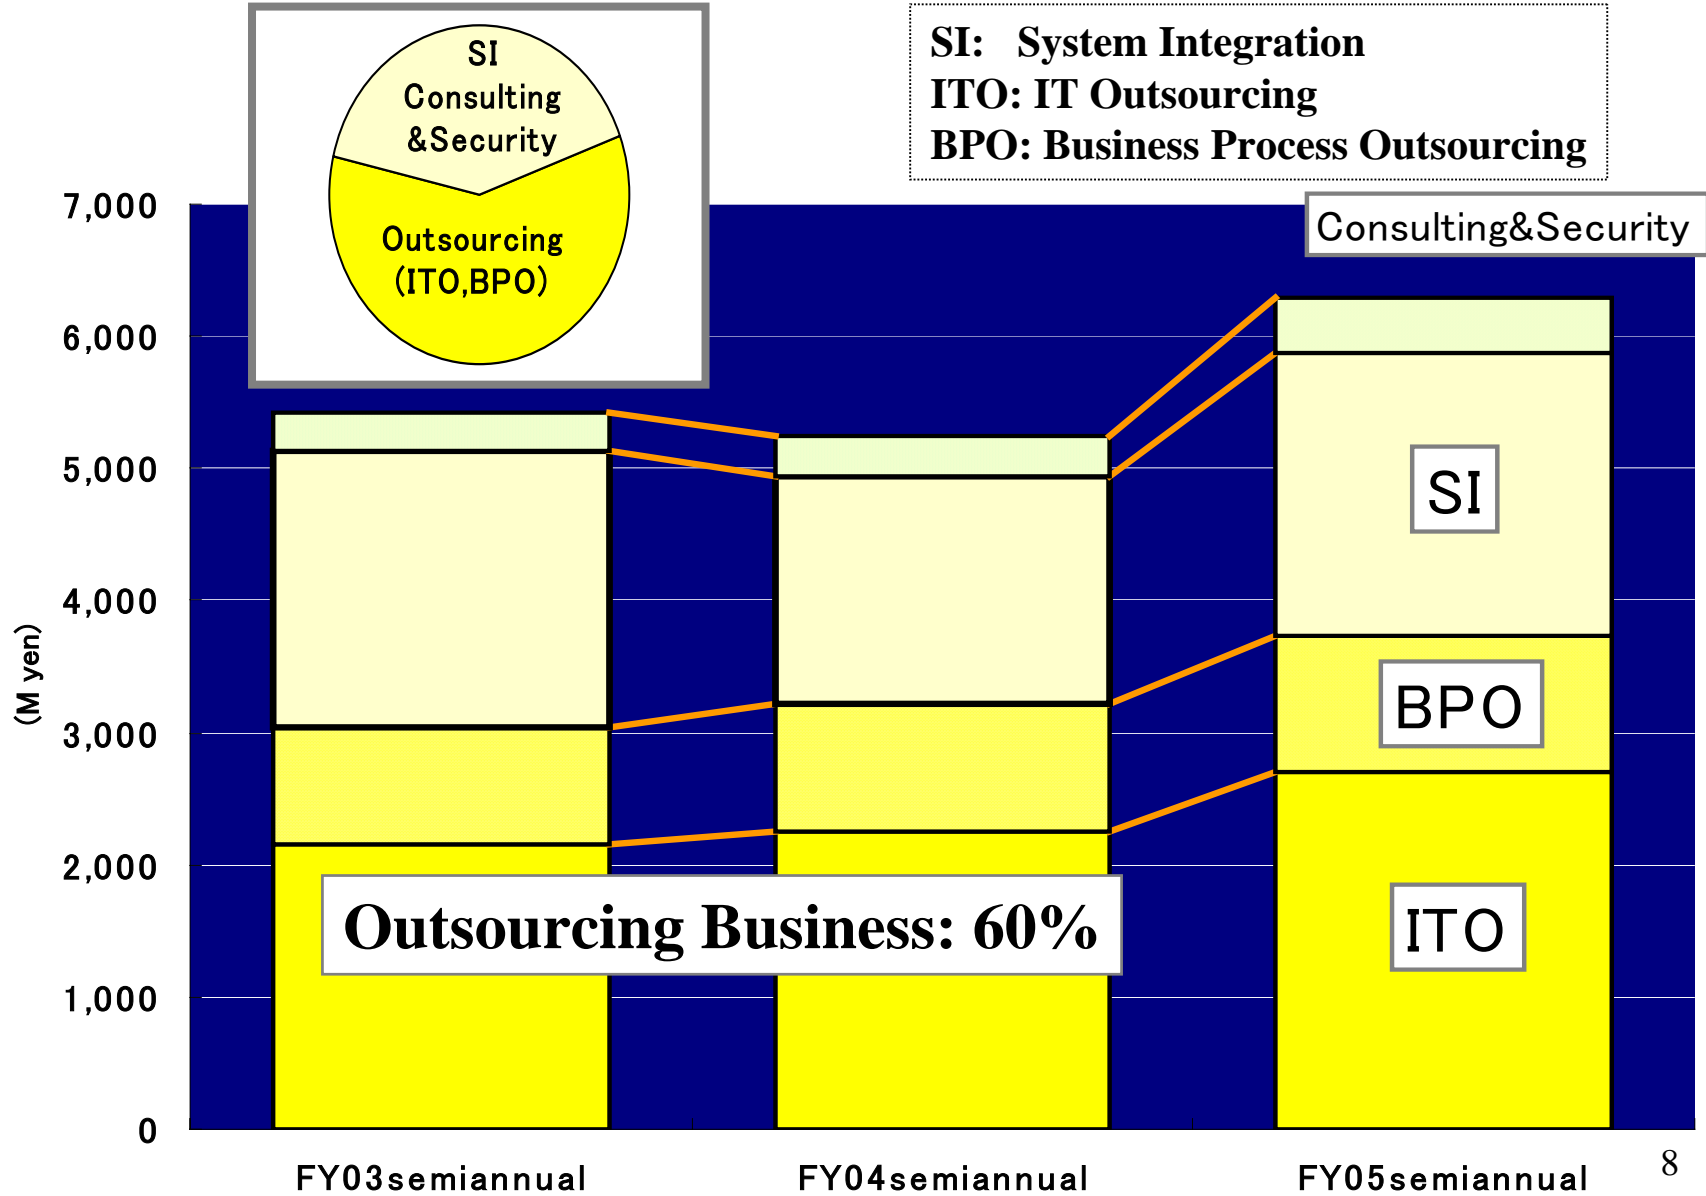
SI
Consulting
&Security

Outsourcing
(ITO,BPO)

SI: System Integration
ITO: IT Outsourcing
BPO: Business Process Outsourcing

Consulting&Security

7,000
6,000
5,000
4,000
3,000
2,000
1,000
0

(M yen)

SI

BPO

ITO

Outsourcing Business: 60%

FY03semiannual
FY04semiannual
FY05semiannual

8